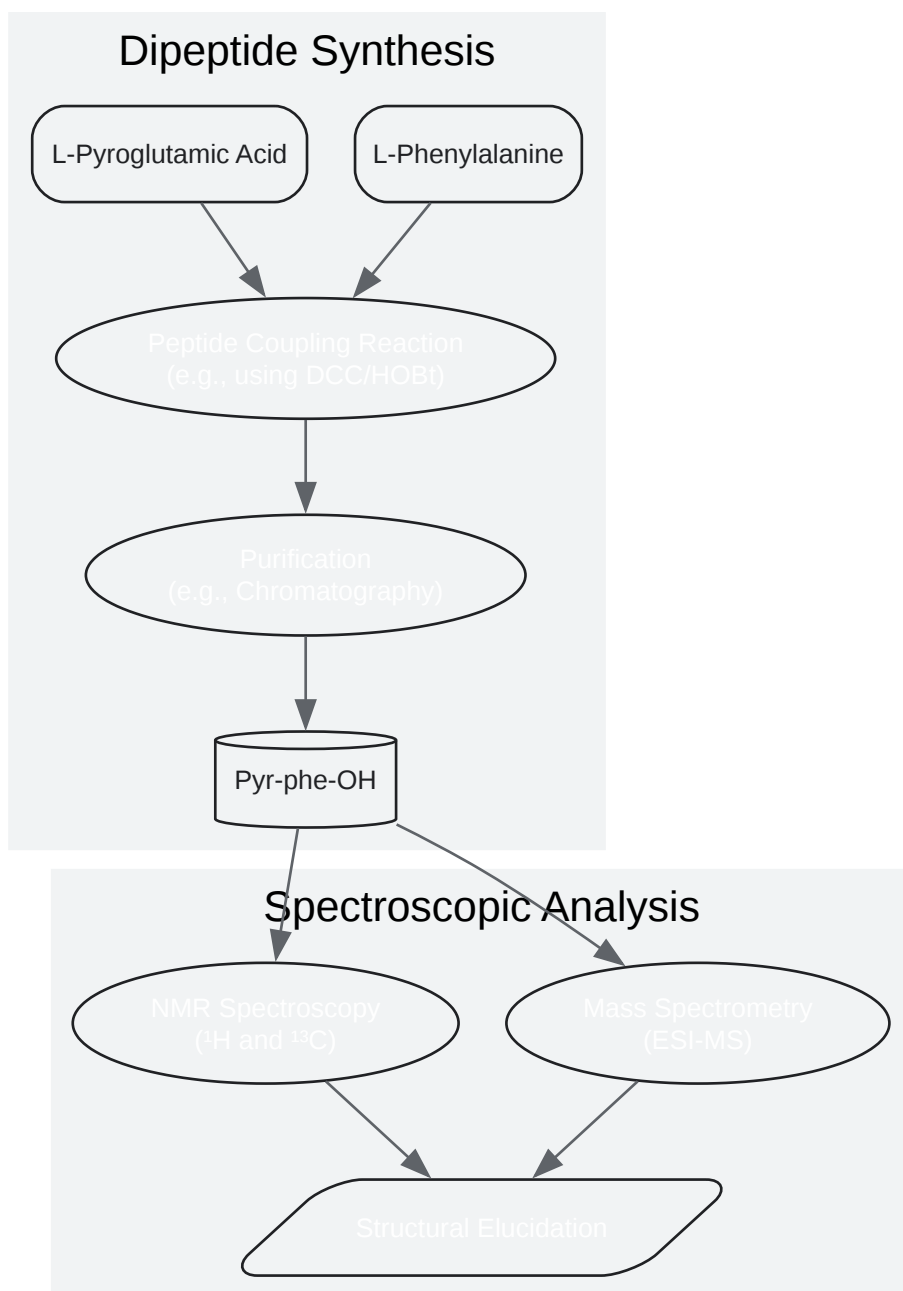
Dipeptide Synthesis

L-Pyroglutamic Acid

L-Phenylalanine

Peptide Coupling Reaction
(e.g., using DCC/HOBt)

Purification
(e.g., Chromatography)

Pyr-phe-OH

Spectroscopic Analysis

NMR Spectroscopy
($^1$H and $^{13}$C)

Mass Spectrometry
(ESI-MS)

Structural Elucidation